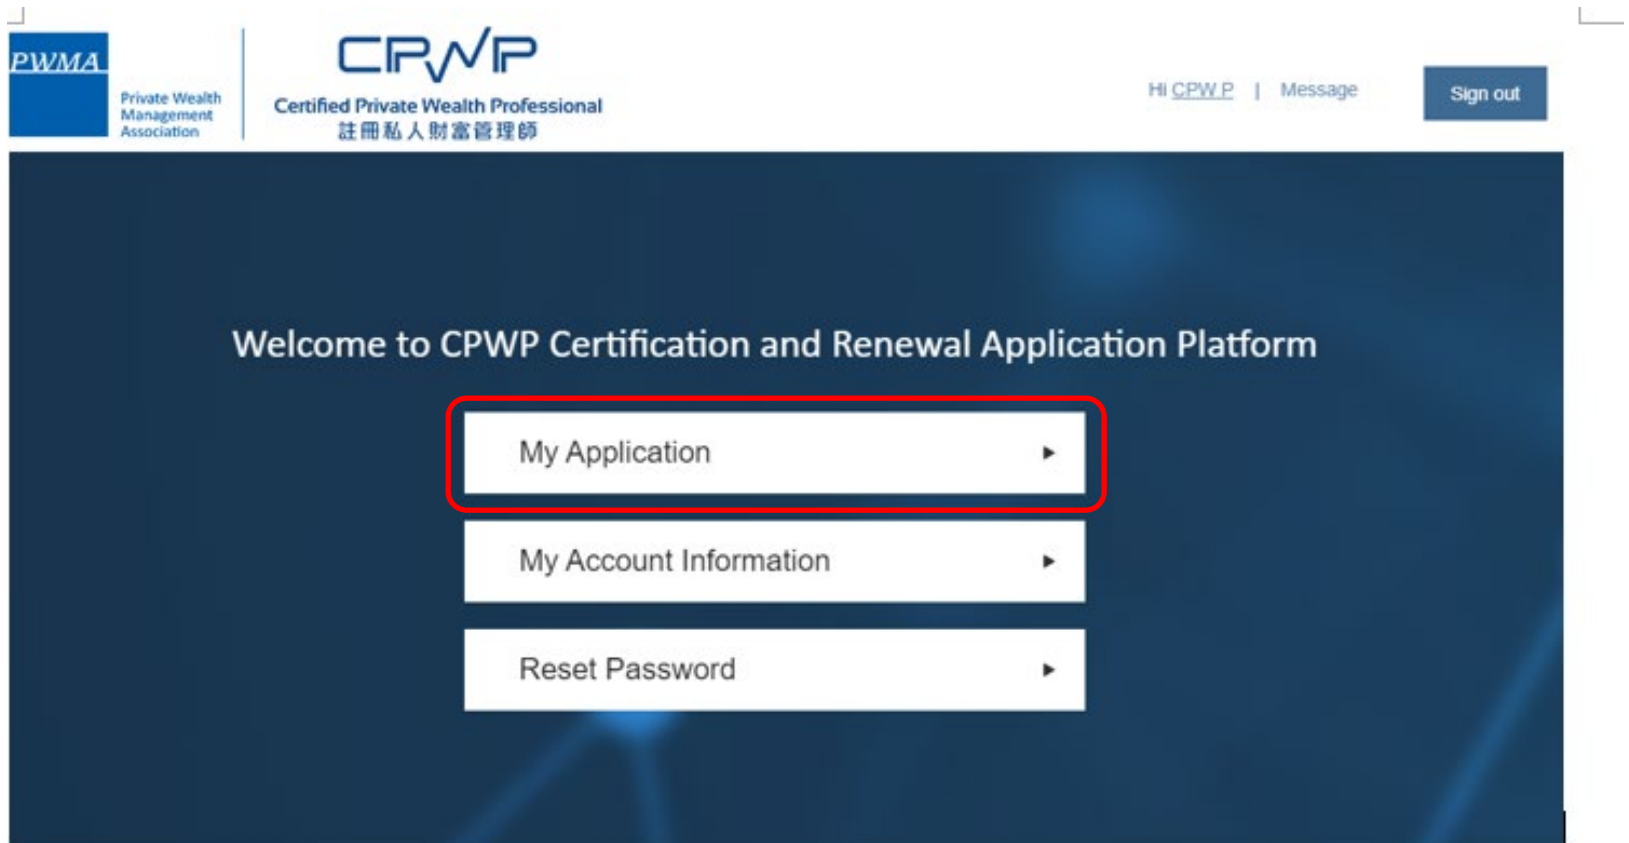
PWMA
Private Wealth Management Association

CPWP
Certified Private Wealth Professional
註冊私人財富管理師

Hi CPW P | Message

Sign out

Welcome to CPWP Certification and Renewal Application Platform

My Application ▸

My Account Information ▸

Reset Password ▸